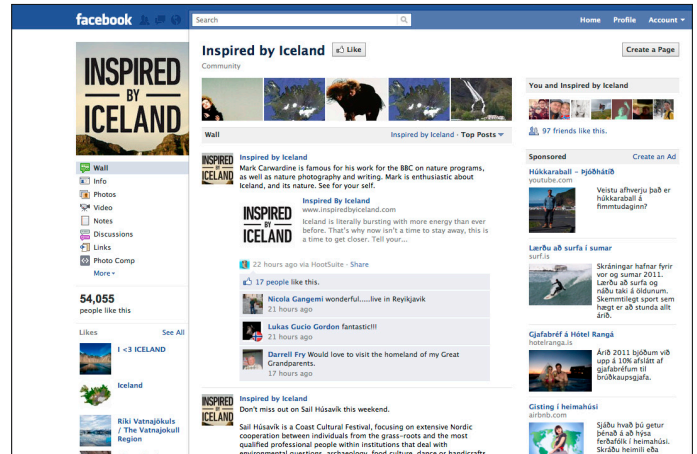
facebook

Search

Home Profile Account ▾

INSPIRED BY ICELAND

Inspired by Iceland Like

Community

Create a Page

Wall
Info
Photos
Video
Notes
Discussions
Links
Photo Comp
More ▾

54,055
people like this

Likes See All

I <3 ICELAND

Iceland

Riki Vatnajökuls / The Vatnajokull Region

Wall Inspired by Iceland · Top Posts ▾

Inspired by Iceland
Mark Carwardine is famous for his work for the BBC on nature programs, as well as nature photography and writing. Mark is enthusiastic about Iceland, and its nature. See for your self.

INSPIRED BY ICELAND

Inspired By Iceland
www.inspiredbyiceland.com
Iceland is literally bursting with more energy than ever before. That's why now isn't a time to stay away, this is a time to get closer. Tell your...

22 hours ago via HootSuite · Share

17 people like this.

Nicola Gangemi wonderful.....live in Reyikjavik
21 hours ago

Lukas Gucio Gordon fantastic!!!
21 hours ago

Darrell Fry Would love to visit the homeland of my Great Grandparents.
17 hours ago

Inspired by Iceland
Don't miss out on Sail Húsavík this weekend.

Sail Húsavík is a Coast Cultural Festival, focusing on extensive Nordic cooperation between individuals from the grass-roots and the most qualified professional people within institutions that deal with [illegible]

You and Inspired by Iceland

97 friends like this.

Sponsored Create an Ad

Húkkaraball – þjóðhátíð
youtube.com
Veistu afhverju það er húkkaraball á fimmtudaginn?

Lærðu að surfa í sumar
surf.is
Skráningar hafnar fyrir sumarið 2011. Lærðu að surfa og njóttu lífsins á öldunum. Skemmtilegt sport sem hægt er að stunda allt árið.

Gjafabréf á Hótel Rangá
hotelranga.is
Árið 2011 bjóðum við upp á 10% afslátt af gjafabréfum til brúðkaupsgjafa.

Gisting í heimahúsi
airbnb.com
Síðan hvað þú getur boðið á að hýsa ferðafólk í heimahúsi. Skráðu híbýli eða